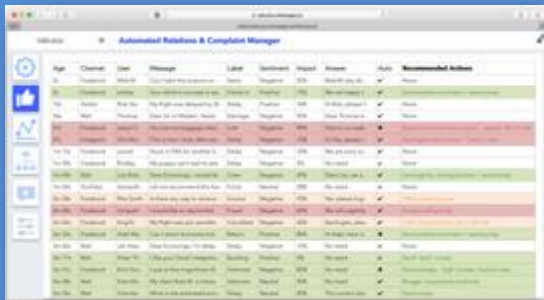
Automated Relations & Complain Manager

| Age | Channel | User | Message | Label | Sentiment | Impact | Answer | Auto | Recommended Actions |
|---|---|---|---|---|---|---|---|---|---|
| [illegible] | Facebook | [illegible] | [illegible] | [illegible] | Negative | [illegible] | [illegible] | ✔ | None |
| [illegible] | Twitter | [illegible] | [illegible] | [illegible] | Positive | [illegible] | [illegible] | ✔ | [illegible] |
| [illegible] | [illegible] | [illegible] | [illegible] | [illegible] | Positive | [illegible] | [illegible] | ✔ | None |
| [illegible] | Mail | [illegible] | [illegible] | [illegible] | Negative | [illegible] | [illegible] | ✔ | None |
| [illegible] | Facebook | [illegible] | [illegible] | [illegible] | Negative | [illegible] | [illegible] | ✖ | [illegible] |
| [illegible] | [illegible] | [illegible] | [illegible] | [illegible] | Negative | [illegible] | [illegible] | ✖ | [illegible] |
| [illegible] | Facebook | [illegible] | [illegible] | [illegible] | Negative | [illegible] | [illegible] | ✔ | None |
| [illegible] | Facebook | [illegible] | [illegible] | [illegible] | Negative | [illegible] | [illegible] | ✔ | None |
| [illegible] | Mail | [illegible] | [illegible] | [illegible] | Negative | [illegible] | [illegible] | ✔ | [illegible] |
| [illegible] | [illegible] | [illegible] | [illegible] | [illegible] | Neutral | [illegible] | No need | ✔ | None |
| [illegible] | Facebook | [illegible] | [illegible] | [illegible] | Positive | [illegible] | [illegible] | ✔ | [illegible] |
| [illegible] | Facebook | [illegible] | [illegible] | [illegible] | Positive | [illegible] | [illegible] | ✔ | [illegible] |
| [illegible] | Facebook | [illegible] | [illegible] | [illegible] | Negative | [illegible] | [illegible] | ✔ | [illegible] |
| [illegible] | Mail | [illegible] | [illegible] | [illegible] | Negative | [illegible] | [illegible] | ✔ | None |
| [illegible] | Mail | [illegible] | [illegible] | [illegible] | Negative | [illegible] | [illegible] | ✔ | None |
| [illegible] | Twitter | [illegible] | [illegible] | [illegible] | Positive | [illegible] | No need | ✔ | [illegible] |
| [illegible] | Facebook | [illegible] | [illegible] | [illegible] | Positive | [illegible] | No need | ✔ | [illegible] |
| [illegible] | Mail | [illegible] | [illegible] | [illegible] | Neutral | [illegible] | No need | ✔ | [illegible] |
| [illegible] | Mail | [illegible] | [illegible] | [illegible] | Neutral | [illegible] | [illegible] | ✔ | None |